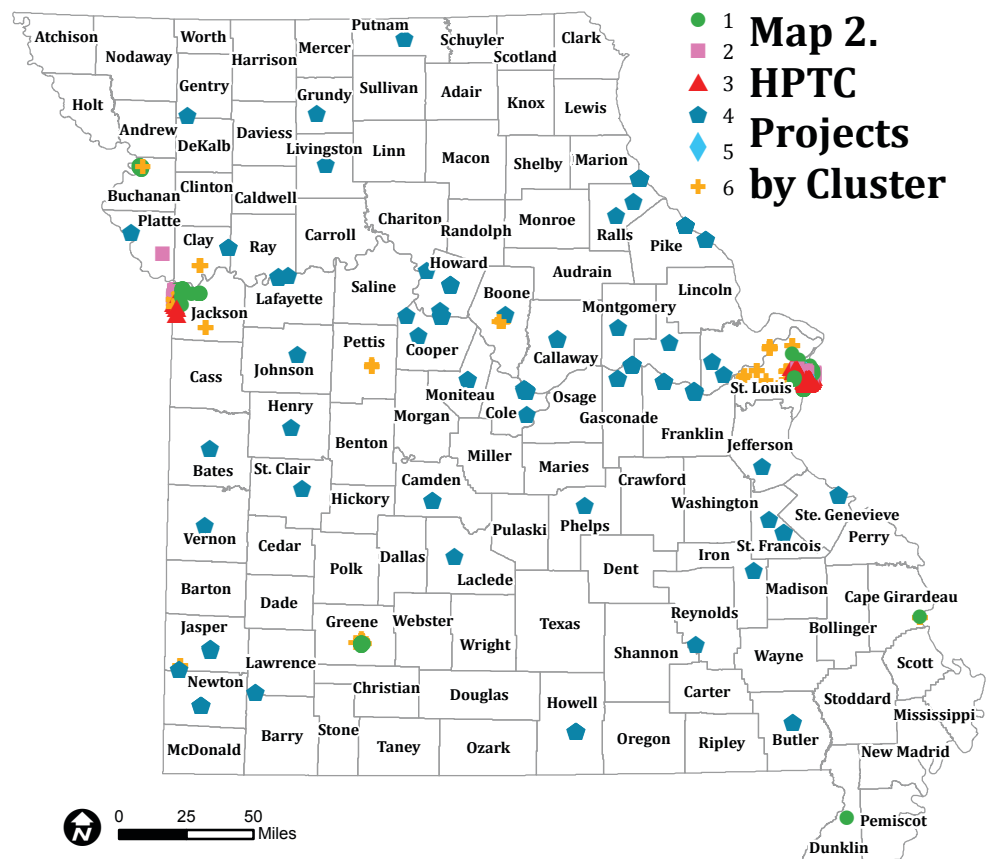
1
2
3
4
5
6

Map 2. HPTC Projects by Cluster

Atchison
Nodaway
Worth
Harrison
Mercer
Putnam
Schuyler
Scotland
Clark
Holt
Gentry
Grundy
Sullivan
Adair
Knox
Lewis
Andrew
DeKalb
Daviess
Livingston
Linn
Macon
Shelby
Marion
Buchanan
Clinton
Caldwell
Platte
Clay
Ray
Carroll
Chariton
Randolph
Monroe
Ralls
Pike
Howard
Audrain
Lafayette
Saline
Boone
Lincoln
Jackson
Montgomery
Pettis
Cooper
Callaway
Cass
Johnson
Moniteau
St. Louis
Osage
Cole
Gasconade
Henry
Morgan
Franklin
Benton
Miller
Maries
Jefferson
Bates
St. Clair
Hickory
Camden
Crawford
Washington
Ste. Genevieve
Vernon
Cedar
Pulaski
Phelps
St. Francois
Perry
Polk
Dallas
Laclede
Dent
Iron
Barton
Dade
Madison
Cape Girardeau
Jasper
Greene
Webster
Texas
Reynolds
Bollinger
Wright
Lawrence
Shannon
Wayne
Scott
Newton
Christian
Douglas
Howell
Carter
Stoddard
Mississippi
McDonald
Barry
Stone
Taney
Ozark
Oregon
Ripley
Butler
New Madrid
Pemiscot
Dunklin

N
0 25 50
Miles